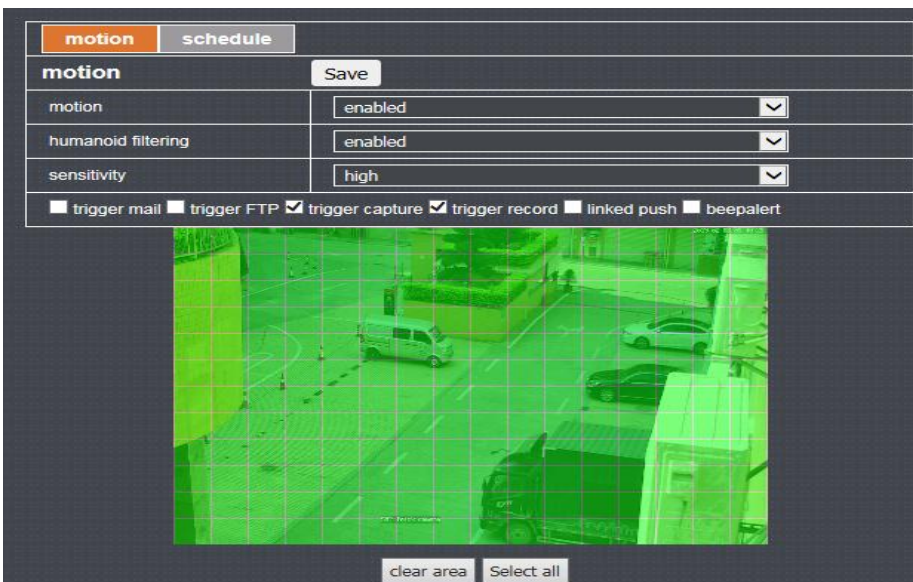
motion schedule

motion Save

| motion | enabled |
|---|---|
| humanoid filtering | enabled |
| sensitivity | high |

trigger mail trigger FTP ☑ trigger capture ☑ trigger record linked push beepalert

clear area Select all